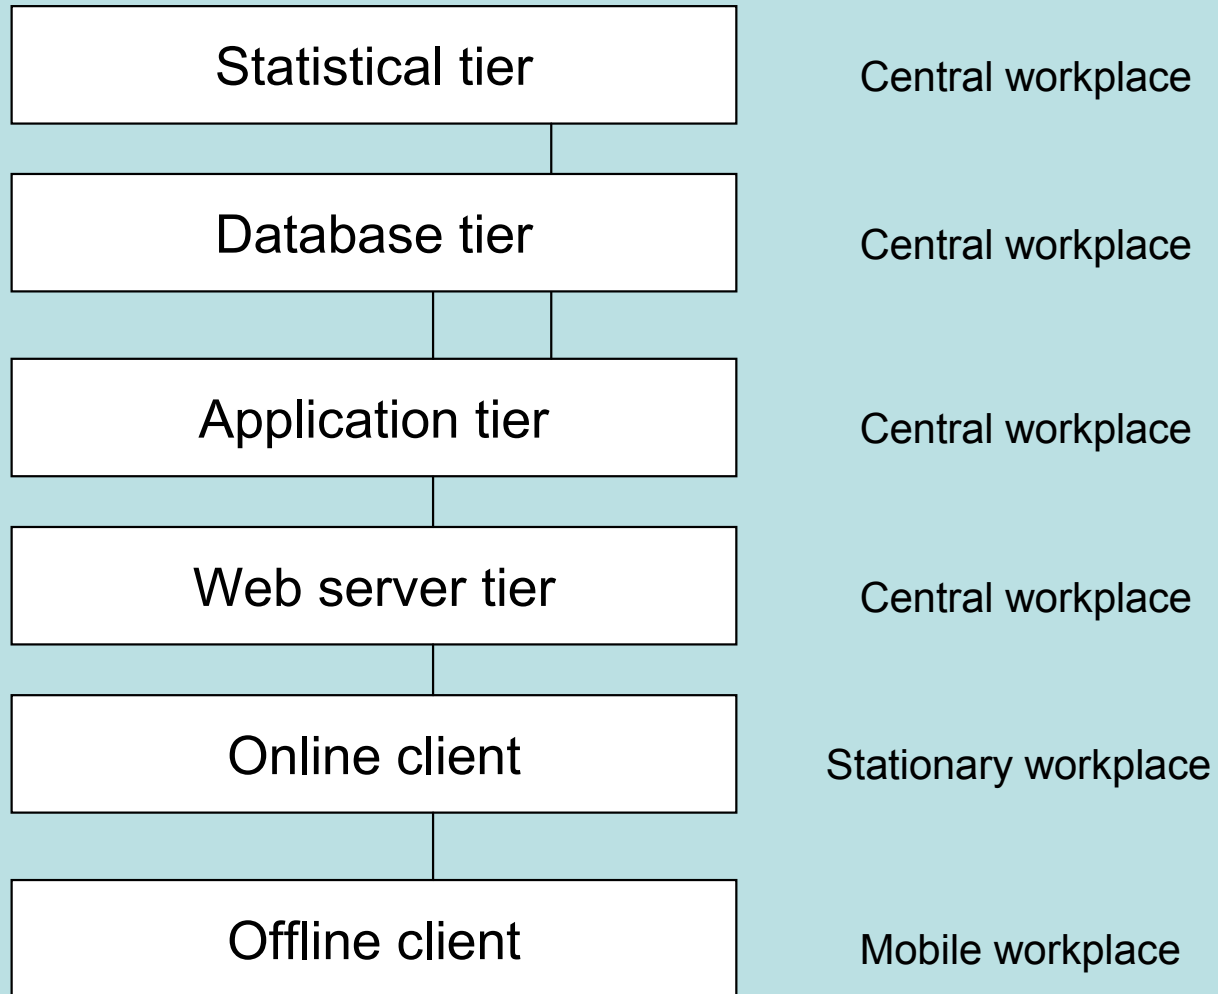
Statistical tier
Central workplace

Database tier
Central workplace

Application tier
Central workplace

Web server tier
Central workplace

Online client
Stationary workplace

Offline client
Mobile workplace